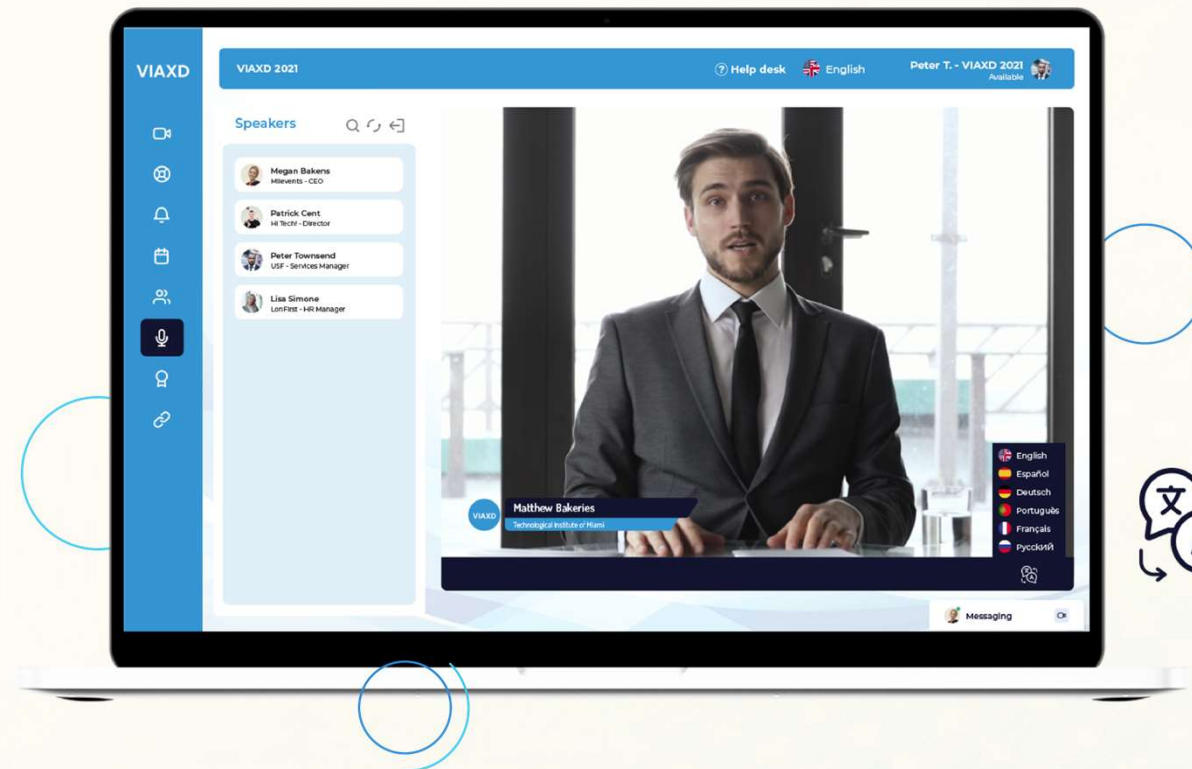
VIAXD

VIAXD 2021

Help desk

English

Peter T. - VIAXD 2021
Available

Speakers

Megan Bakens
Mievents - CEO

Patrick Cent
Hi Tech! - Director

Peter Townsend
USF - Services Manager

Lisa Simone
LonFirst - HR Manager

VIAXD

Matthew Bakeries
Technological Institute of Miami

English
Español
Deutsch
Português
Français
Русский

Messaging

文